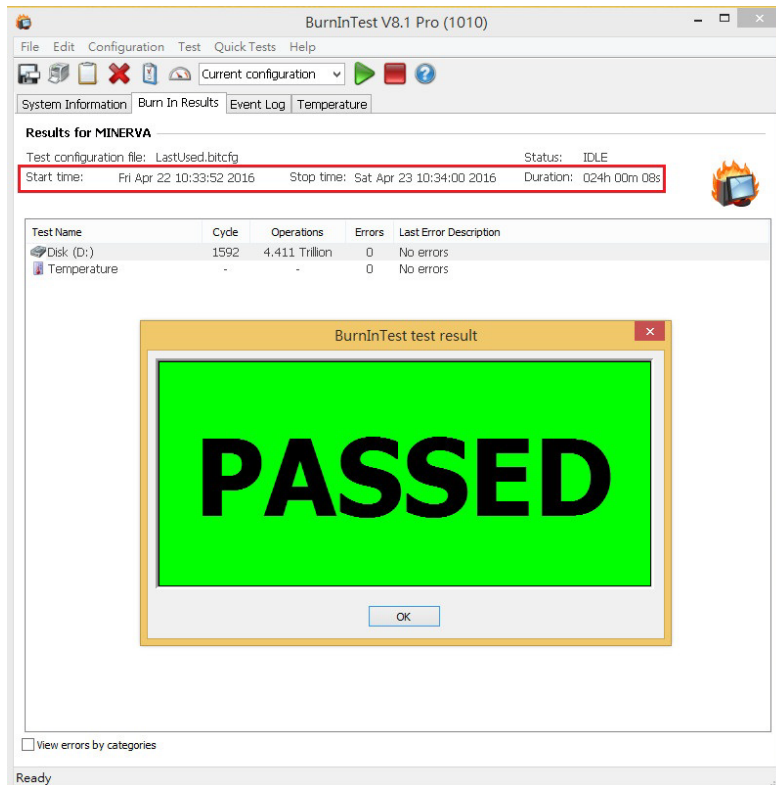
BurnInTest V8.1 Pro (1010)

File Edit Configuration Test Quick Tests Help

Current configuration

System Information | Burn In Results | Event Log | Temperature

Results for MINERVA

Test configuration file: LastUsed.bitcfg

Status: IDLE

Start time: Fri Apr 22 10:33:52 2016 Stop time: Sat Apr 23 10:34:00 2016 Duration: 024h 00m 08s

| Test Name | Cycle | Operations | Errors | Last Error Description |
|---|---|---|---|---|
| Disk (D:) | 1592 | 4.411 Trillion | 0 | No errors |
| Temperature | - | - | 0 | No errors |

BurnInTest test result

PASSED

OK

View errors by categories

Ready